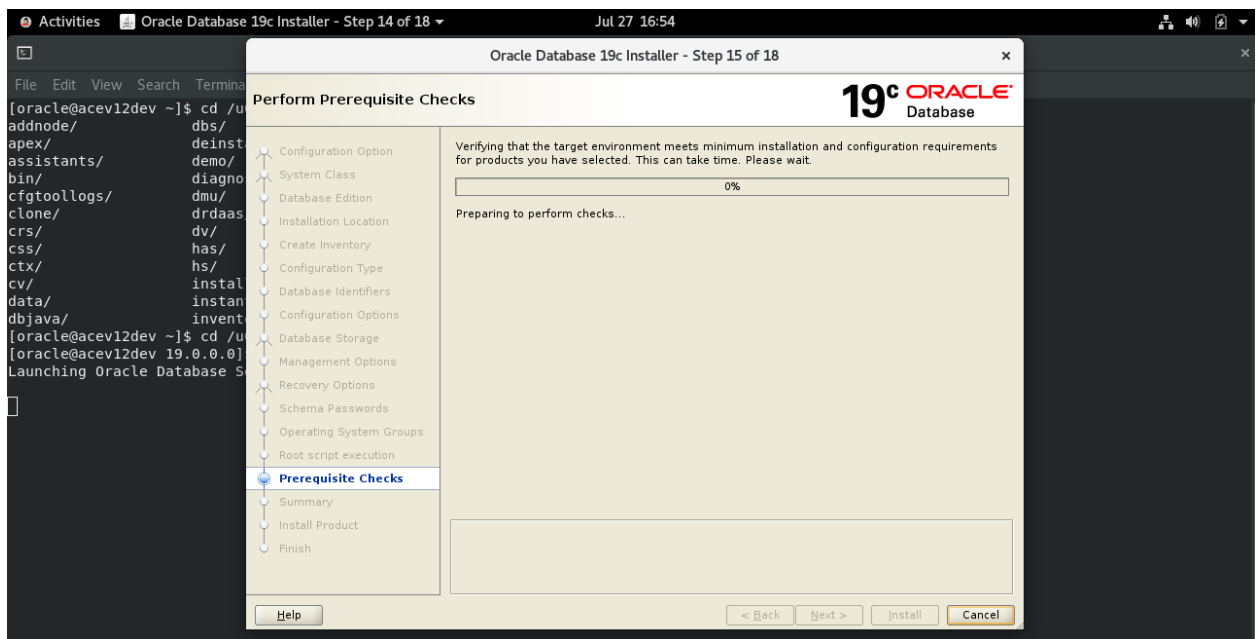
Activities Oracle Database 19c Installer - Step 14 of 18 ▾ Jul 27 16:54

File Edit View Search Termina
[oracle@acev12dev ~]$ cd /u
addnode/ dbs/
apex/ deinst
assistants/ demo/
bin/ diagno
cfgtoollogs/ dmu/
clone/ drdaas
crs/ dv/
css/ has/
ctx/ hs/
cv/ instal
data/ instan
dbjava/ invent
[oracle@acev12dev ~]$ cd /u
[oracle@acev12dev 19.0.0.0]
Launching Oracle Database S

Oracle Database 19c Installer - Step 15 of 18 ×

Perform Prerequisite Checks

19c ORACLE Database

Configuration Option
System Class
Database Edition
Installation Location
Create Inventory
Configuration Type
Database Identifiers
Configuration Options
Database Storage
Management Options
Recovery Options
Schema Passwords
Operating System Groups
Root script execution
Prerequisite Checks
Summary
Install Product
Finish

Verifying that the target environment meets minimum installation and configuration requirements for products you have selected. This can take time. Please wait.

0%

Preparing to perform checks...

Help

< Back Next > Install Cancel